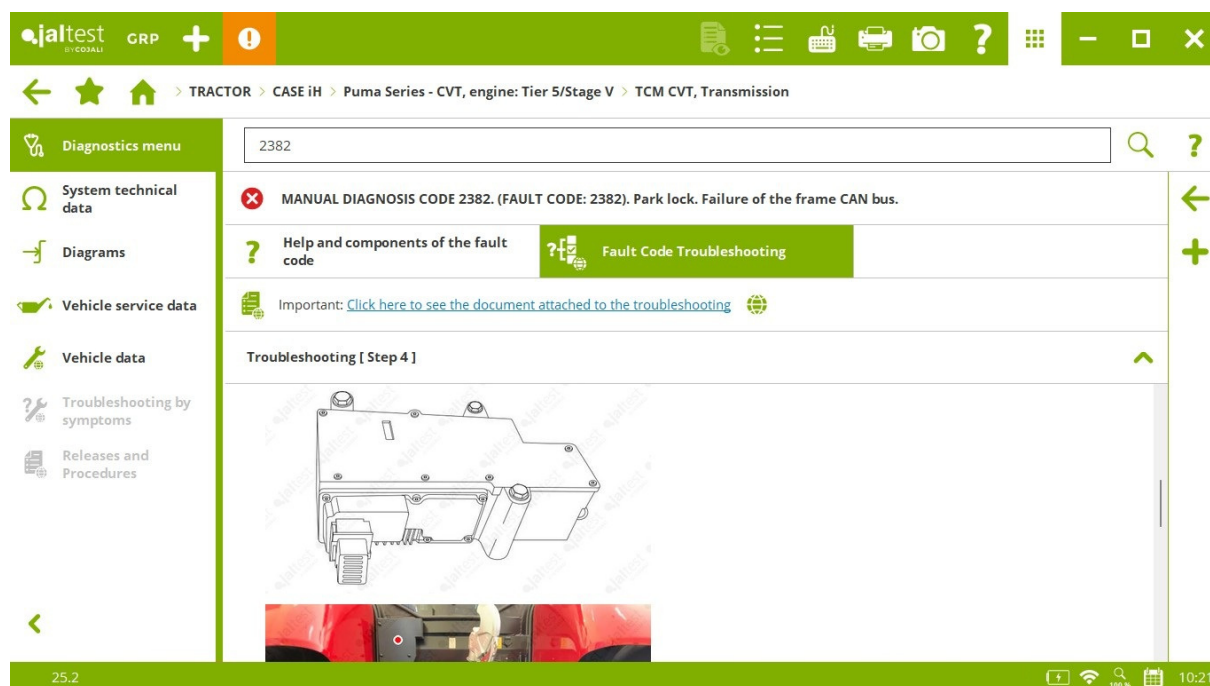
jaltest BY COJALI GRP

TRACTOR > CASE iH > Puma Series - CVT, engine: Tier 5/Stage V > TCM CVT, Transmission

Diagnostics menu

System technical data

Diagrams

Vehicle service data

Vehicle data

Troubleshooting by symptoms

Releases and Procedures

2382

MANUAL DIAGNOSIS CODE 2382. (FAULT CODE: 2382). Park lock. Failure of the frame CAN bus.

Help and components of the fault code

Fault Code Troubleshooting

Important: Click here to see the document attached to the troubleshooting

Troubleshooting [ Step 4 ]

25.2

10:21